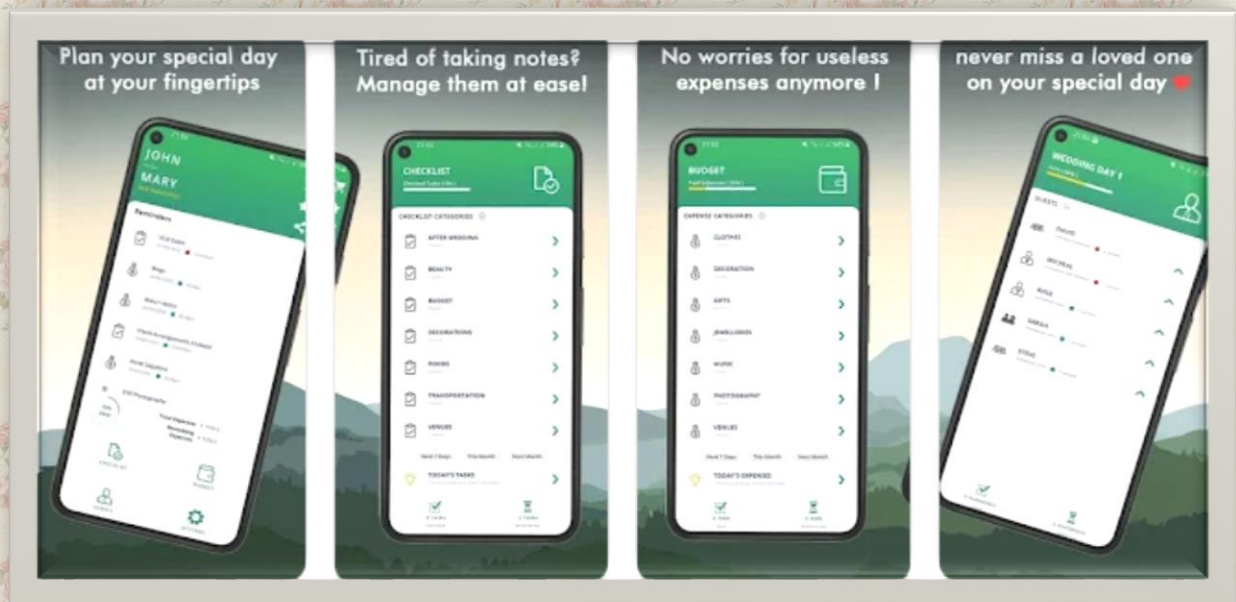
Plan your special day at your fingertips

JOHN

MARY

Reminders

CHECKLIST

BUDGET

Tired of taking notes? Manage them at ease!

CHECKLIST

CHECKLIST CATEGORIES

AFTER WEDDING

BEAUTY

BUDGET

DECORATIONS

ROOMS

TRANSPORTATION

VENUES

TODAY'S TASKS

No worries for useless expenses anymore !

BUDGET

EXPENSE CATEGORIES

CLOTHES

DECORATION

GIFTS

JEWELLERIES

MUSIC

PHOTOGRAPHY

VENUES

TODAY'S EXPENSES

never miss a loved one on your special day

WEDDING DAY 1

GUESTS